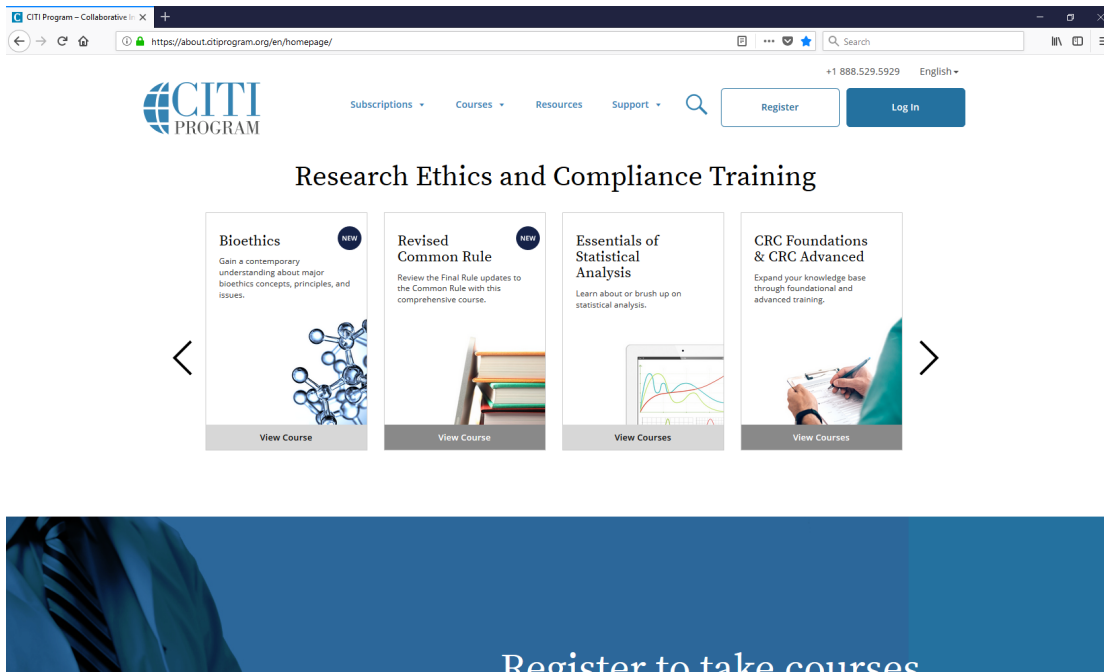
CITI Program – Collaborative In
https://about.citiprogram.org/en/homepage/
Search

+1 888.529.5929 English

CITI PROGRAM

Subscriptions Courses Resources Support Register Log In

Research Ethics and Compliance Training

Bioethics
NEW
Gain a contemporary understanding about major bioethics concepts, principles, and issues.
View Course

Revised Common Rule
NEW
Review the Final Rule updates to the Common Rule with this comprehensive course.
View Course

Essentials of Statistical Analysis
Learn about or brush up on statistical analysis.
View Courses

CRC Foundations & CRC Advanced
Expand your knowledge base through foundational and advanced training.
View Courses

Register to take courses